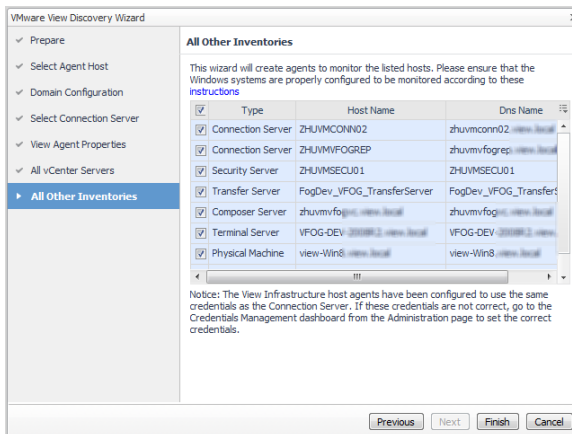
VMware View Discovery Wizard

Prepare
Select Agent Host
Domain Configuration
Select Connection Server
View Agent Properties
All vCenter Servers
All Other Inventories

All Other Inventories

This wizard will create agents to monitor the listed hosts. Please ensure that the Windows systems are properly configured to be monitored according to these instructions

| | Type | Host Name | Dns Name |
|---|---|---|---|
| ☑ | Connection Server | ZHUVMCONN02 | zhuvmconn02.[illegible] |
| ☑ | Connection Server | ZHUVMVFOGREP | zhuvmvfogrep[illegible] |
| ☑ | Security Server | ZHUVMSECU01 | ZHUVMSECU01 |
| ☑ | Transfer Server | FogDev_VFOG_TransferServer | FogDev_VFOG_TransferS |
| ☑ | Composer Server | zhuvmfog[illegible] | zhuvmfog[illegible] |
| ☑ | Terminal Server | VFOG-DEV-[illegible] | VFOG-DEV-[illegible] |
| ☑ | Physical Machine | view-Win8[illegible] | view-Win8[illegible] |

Notice: The View Infrastructure host agents have been configured to use the same credentials as the Connection Server. If these credentials are not correct, go to the Credentials Management dashboard from the Administration page to set the correct credentials.

Previous Next Finish Cancel